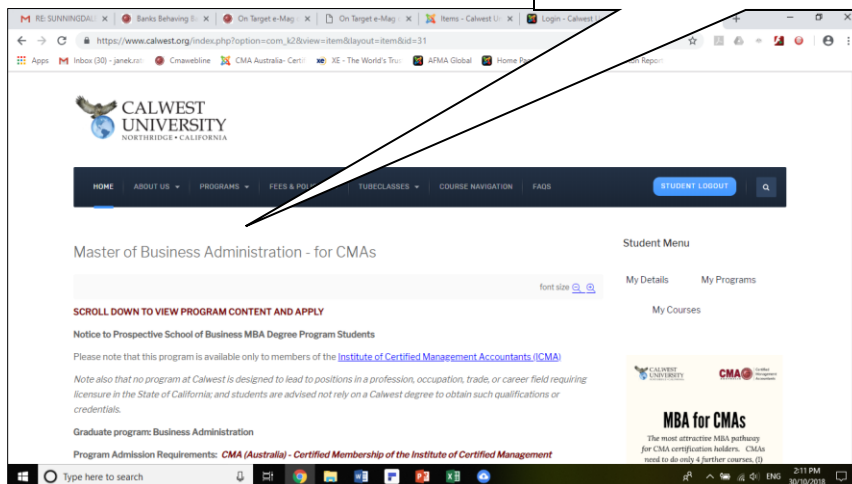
RE: SUNNINGDALE ×
Banks Behaving Ba ×
On Target e-Mag ×
On Target e-Mag ×
Items - Calwest U ×
Login - Calwest U ×

https://www.calwest.org/index.php?option=com_k2&view=item&layout=item&id=31

Apps
Inbox (30) - janek.ra
Cmaweb­line
CMA Australia - Certi
XE - The World's Tru
AFMA Global
Home Pa
on Report

CALWEST UNIVERSITY
NORTHRIDGE • CALIFORNIA

HOME
ABOUT US
PROGRAMS
FEES & POL
TUBECLASSES
COURSE NAVIGATION
FAQS
STUDENT LOGOUT

Master of Business Administration - for CMAs

font size

SCROLL DOWN TO VIEW PROGRAM CONTENT AND APPLY

Notice to Prospective School of Business MBA Degree Program Students

Please note that this program is available only to members of the Institute of Certified Management Accountants (ICMA)

Note also that no program at Calwest is designed to lead to positions in a profession, occupation, trade, or career field requiring licensure in the State of California; and students are advised not rely on a Calwest degree to obtain such qualifications or credentials.

Graduate program: Business Administration

Program Admission Requirements: CMA (Australia) - Certified Membership of the Institute of Certified Management

Student Menu

My Details
My Programs
My Courses

CALWEST UNIVERSITY
CMA Certified Management Accountants

MBA for CMAs
The most attractive MBA pathway for CMA certification holders. CMAs need to do only 4 further courses. (I)

Type here to search
ENG
2:11 PM
30/10/2018